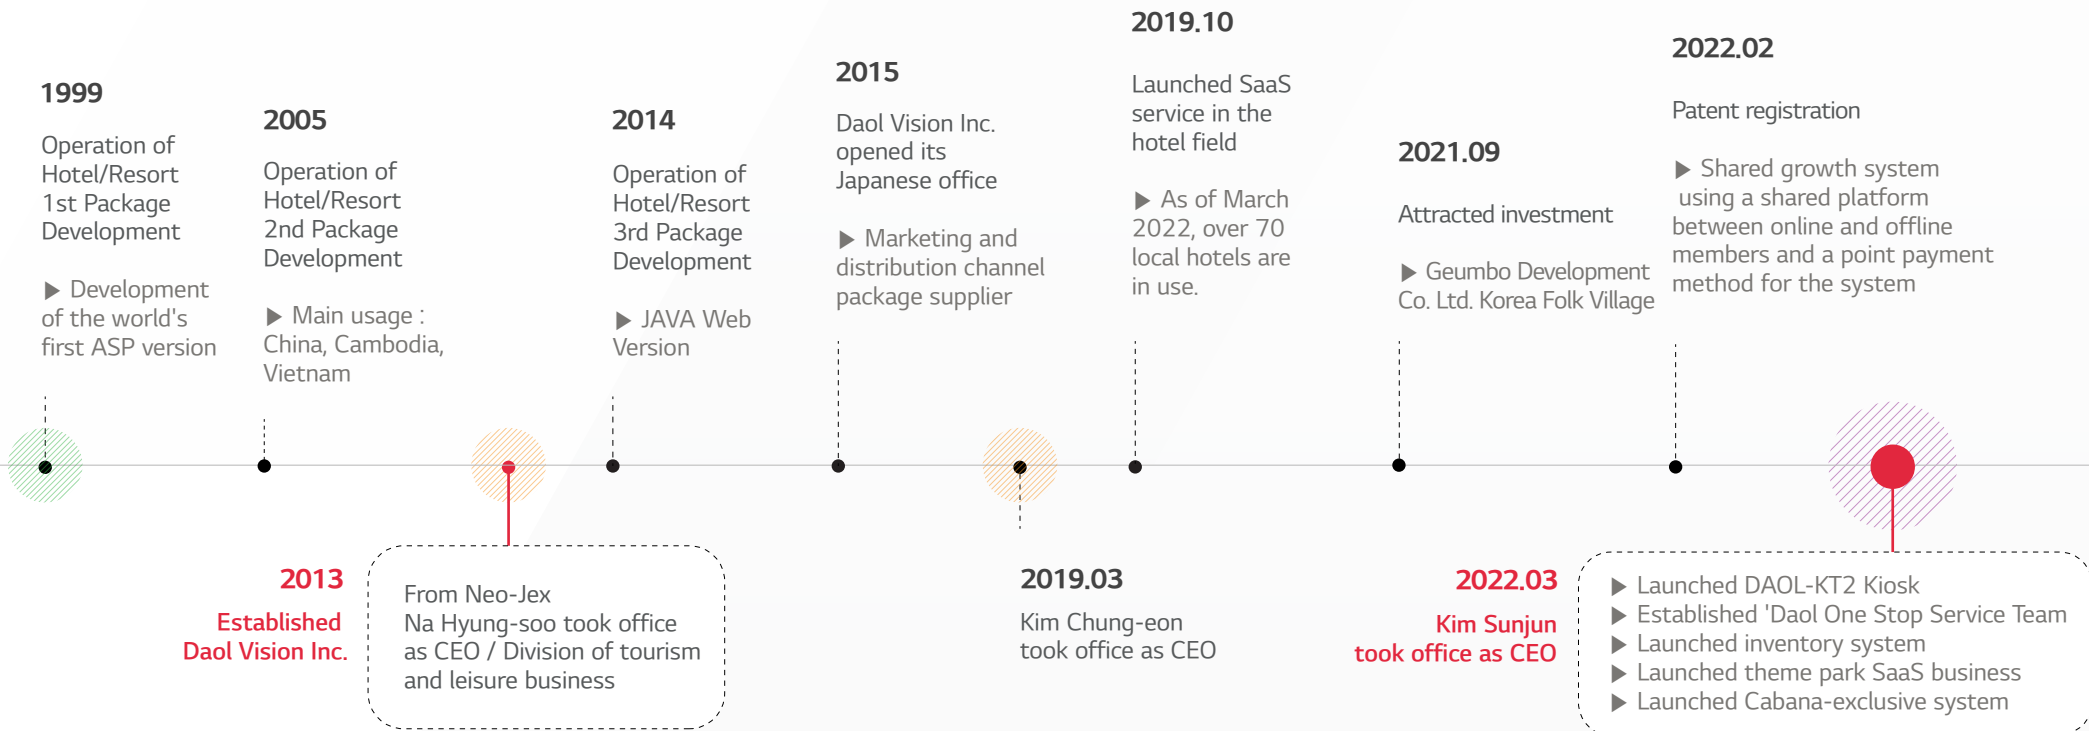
1999

Operation of Hotel/Resort 1st Package Development

▶ Development of the world's first ASP version

2005

Operation of Hotel/Resort 2nd Package Development

▶ Main usage : China, Cambodia, Vietnam

2014

Operation of Hotel/Resort 3rd Package Development

▶ JAVA Web Version

2015

Daol Vision Inc. opened its Japanese office

▶ Marketing and distribution channel package supplier

2019.10

Launched SaaS service in the hotel field

▶ As of March 2022, over 70 local hotels are in use.

2021.09

Attracted investment

▶ Geumbo Development Co. Ltd. Korea Folk Village

2022.02

Patent registration

▶ Shared growth system using a shared platform between online and offline members and a point payment method for the system

2013

Established Daol Vision Inc.

From Neo-Jex Na Hyung-soo took office as CEO / Division of tourism and leisure business

2019.03

Kim Chung-eon took office as CEO

2022.03

Kim Sunjun took office as CEO

▶ Launched DAOL-KT2 Kiosk
▶ Established 'Daol One Stop Service Team
▶ Launched inventory system
▶ Launched theme park SaaS business
▶ Launched Cabana-exclusive system